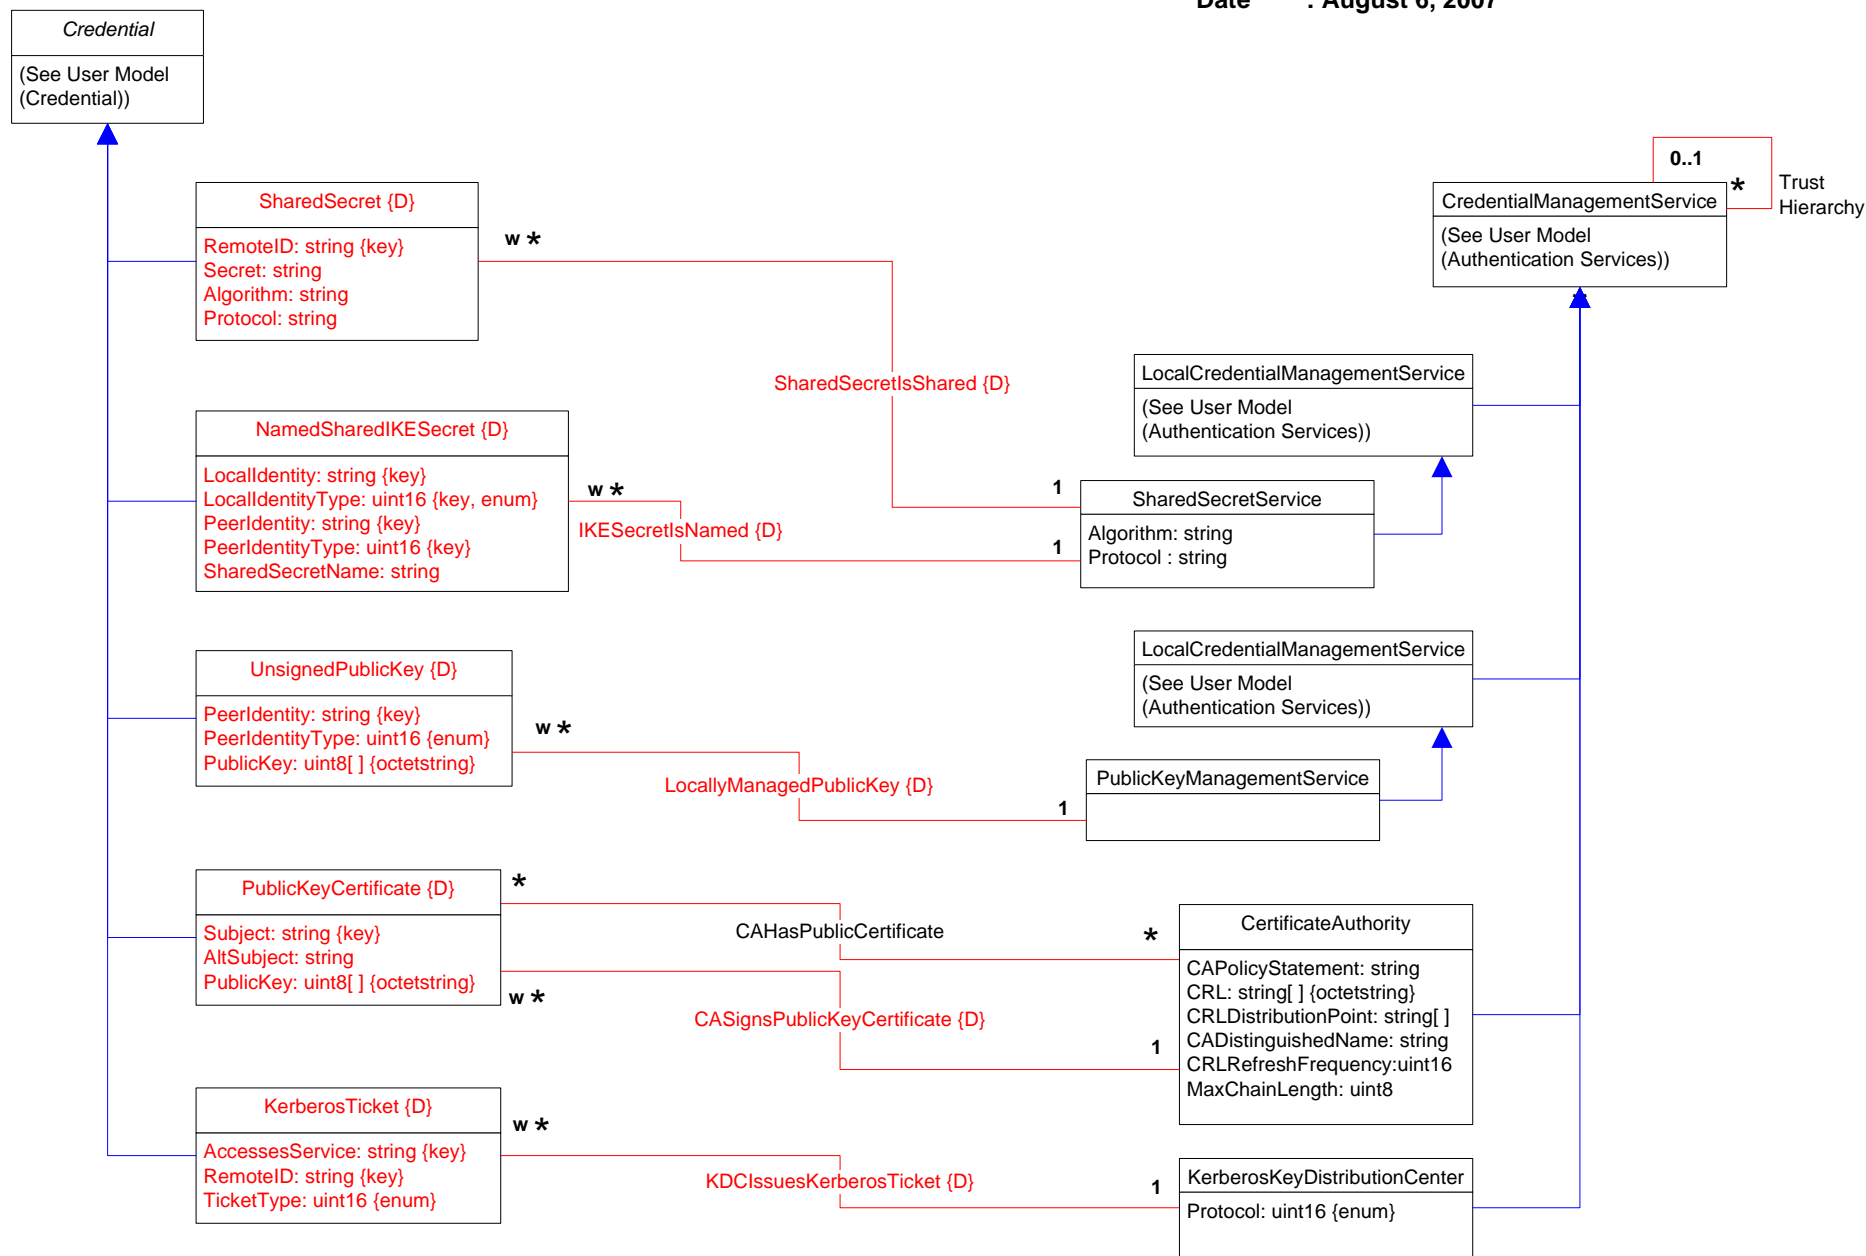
Date : August 6, 2007

Credential
(See User Model (Credential))

SharedSecret {D}
RemoteID: string {key}
Secret: string
Algorithm: string
Protocol: string

w *

SharedSecretIsShared {D}

NamedSharedIKESecret {D}
LocalIdentity: string {key}
LocalIdentityType: uint16 {key, enum}
PeerIdentity: string {key}
PeerIdentityType: uint16 {key}
SharedSecretName: string

w *

IKESecretIsNamed {D}

1

1

SharedSecretService
Algorithm: string
Protocol : string

0..1

*

Trust Hierarchy

CredentialManagementService
(See User Model (Authentication Services))

LocalCredentialManagementService
(See User Model (Authentication Services))

UnsignedPublicKey {D}
PeerIdentity: string {key}
PeerIdentityType: uint16 {enum}
PublicKey: uint8[ ] {octetstring}

w *

LocallyManagedPublicKey {D}

1

LocalCredentialManagementService
(See User Model (Authentication Services))

PublicKeyManagementService

PublicKeyCertificate {D}
Subject: string {key}
AltSubject: string
PublicKey: uint8[ ] {octetstring}

*

CAHasPublicCertificate

*

w *

CASignsPublicKeyCertificate {D}

1

CertificateAuthority
CAPolicyStatement: string
CRL: string[ ] {octetstring}
CRLDistributionPoint: string[ ]
CADistinguishedName: string
CRLRefreshFrequency:uint16
MaxChainLength: uint8

KerberosTicket {D}
AccessesService: string {key}
RemoteID: string {key}
TicketType: uint16 {enum}

w *

KDCIssuesKerberosTicket {D}

1

KerberosKeyDistributionCenter
Protocol: uint16 {enum}